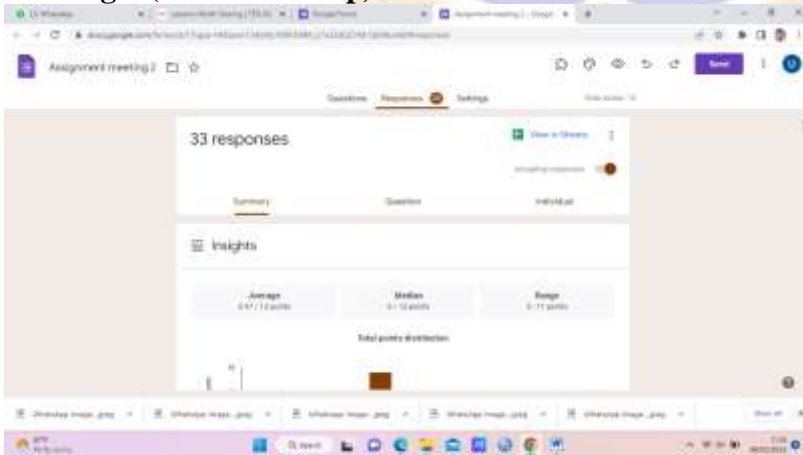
Assignment meeting 2

Questions Responses 33 Settings

Send

33 responses

View in Sheets

Accepting responses

Summary Question Individual

Insights

Average
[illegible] / 12 points

Median
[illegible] / 12 points

Range
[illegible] points

Total points distribution

WhatsApp Image....jpeg
WhatsApp Image....jpeg
WhatsApp Image....jpeg
WhatsApp Image....jpeg
WhatsApp Image....jpeg

Show all

Search